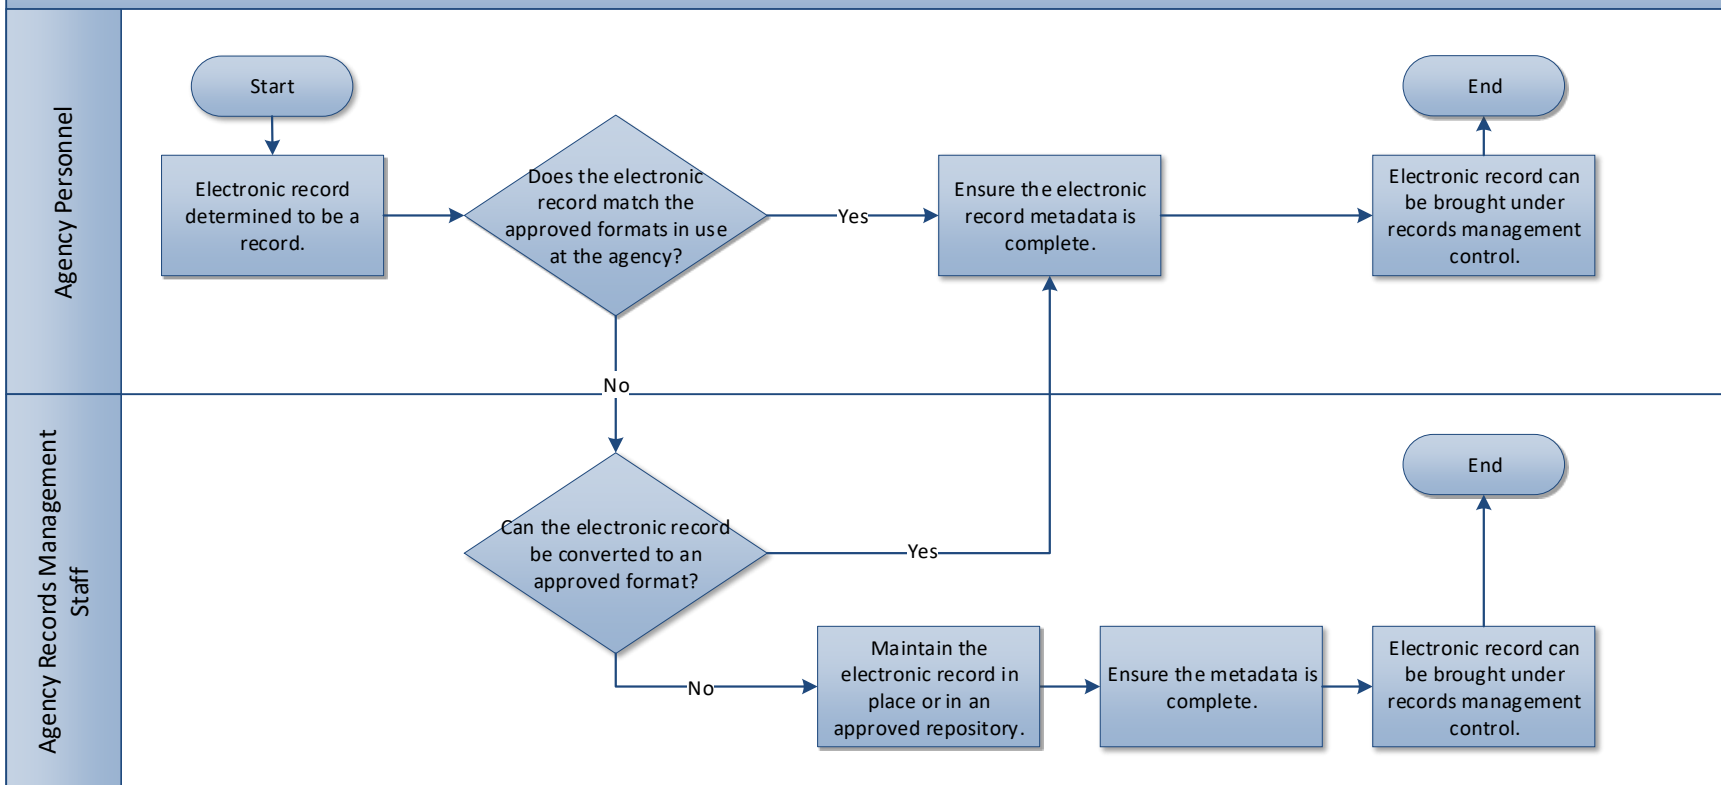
Agency Personnel

Start

Electronic record determined to be a record.

Does the electronic record match the approved formats in use at the agency?

Yes

Ensure the electronic record metadata is complete.

Electronic record can be brought under records management control.

End

No

Agency Records Management Staff

Can the electronic record be converted to an approved format?

Yes

End

No

Maintain the electronic record in place or in an approved repository.

Ensure the metadata is complete.

Electronic record can be brought under records management control.